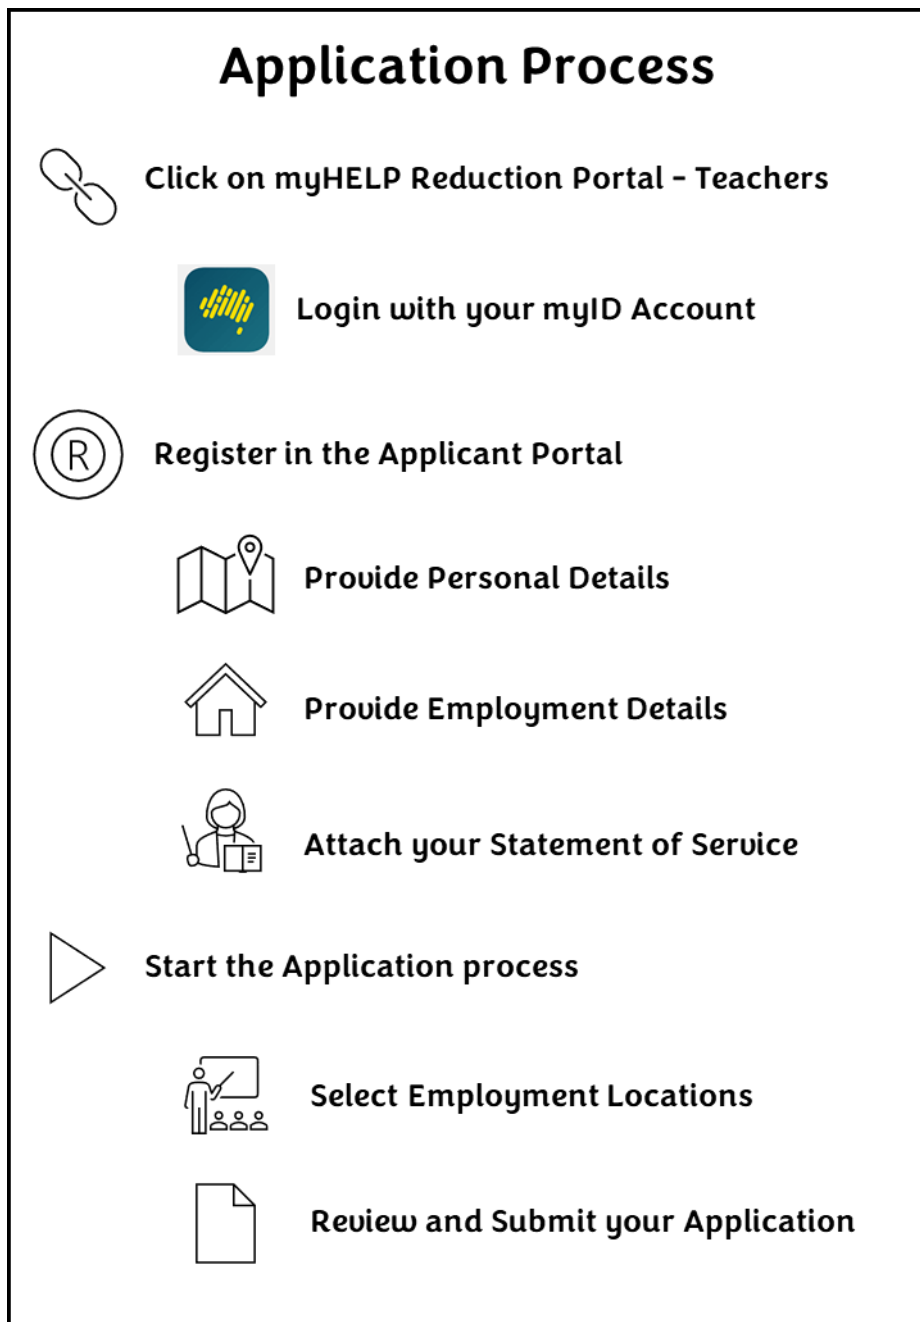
Application Process

Click on myHELP Reduction Portal - Teachers

Login with your myID Account

R

Register in the Applicant Portal

Provide Personal Details

Provide Employment Details

Attach your Statement of Service

Start the Application process

Select Employment Locations

Review and Submit your Application